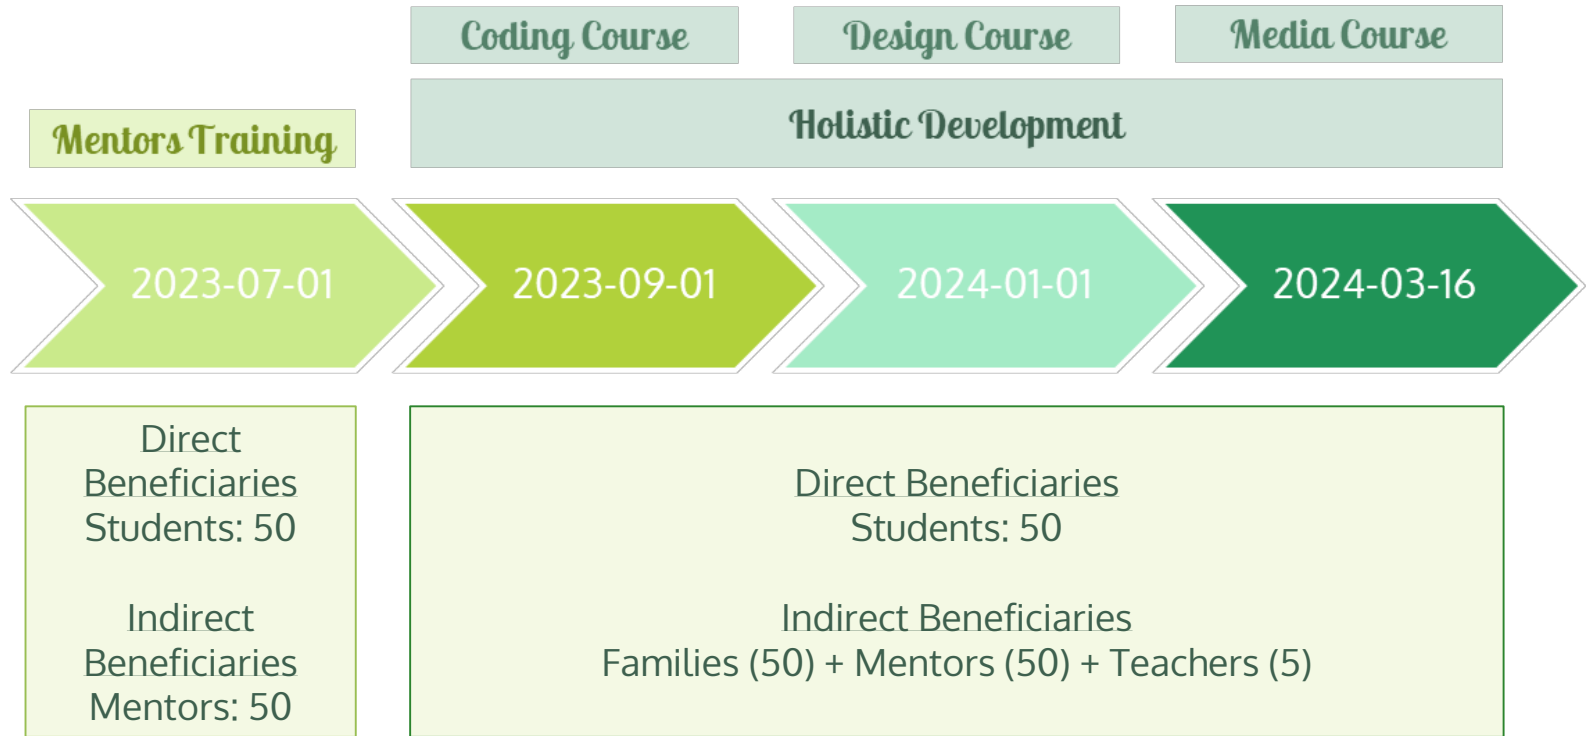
Coding Course

Design Course

Media Course

Mentors Training

Holistic Development

2023-07-01

2023-09-01

2024-01-01

2024-03-16

Direct Beneficiaries
Students: 50

Indirect Beneficiaries
Mentors: 50

Direct Beneficiaries
Students: 50

Indirect Beneficiaries
Families (50) + Mentors (50) + Teachers (5)